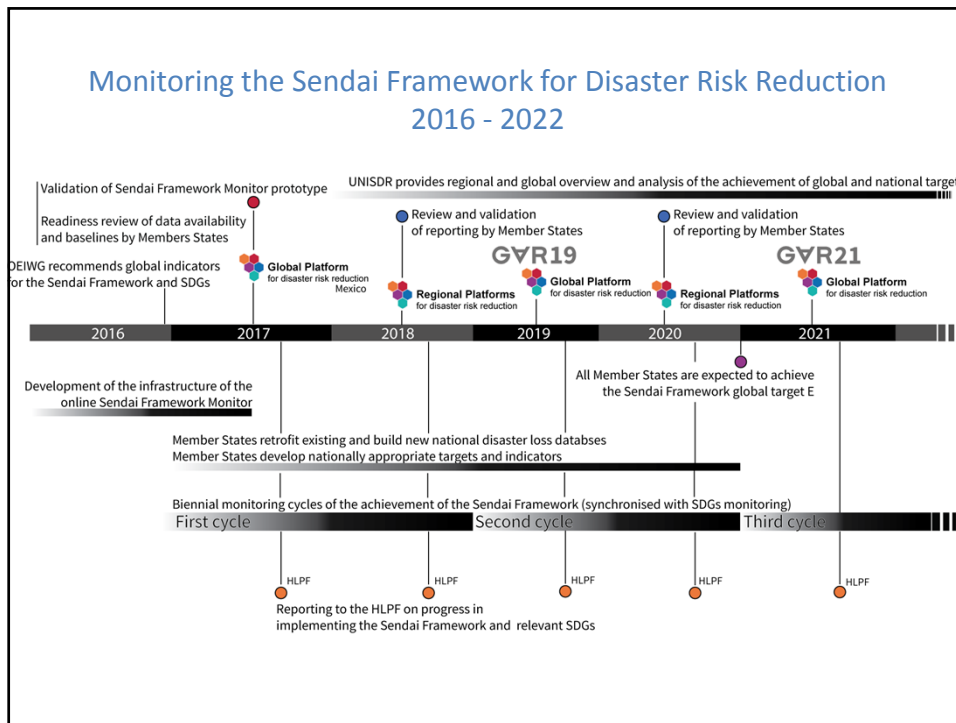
Monitoring the Sendai Framework for Disaster Risk Reduction 2016 - 2022

Validation of Sendai Framework Monitor prototype

Readiness review of data availability and baselines by Members States

OEIWG recommends global indicators for the Sendai Framework and SDGs

UNISDR provides regional and global overview and analysis of the achievement of global and national target

Global Platform for disaster risk reduction Mexico

Review and validation of reporting by Member States

Regional Platforms for disaster risk reduction

GAR19

Global Platform for disaster risk reduction

Review and validation of reporting by Member States

Regional Platforms for disaster risk reduction

GAR21

Global Platform for disaster risk reduction

2016 2017 2018 2019 2020 2021

Development of the infrastructure of the online Sendai Framework Monitor

All Member States are expected to achieve the Sendai Framework global target E

Member States retrofit existing and build new national disaster loss databses
Member States develop nationally appropriate targets and indicators

Biennial monitoring cycles of the achievement of the Sendai Framework (synchronised with SDGs monitoring)

First cycle Second cycle Third cycle

HLPF HLPF HLPF HLPF HLPF

Reporting to the HLPF on progress in implementing the Sendai Framework and relevant SDGs